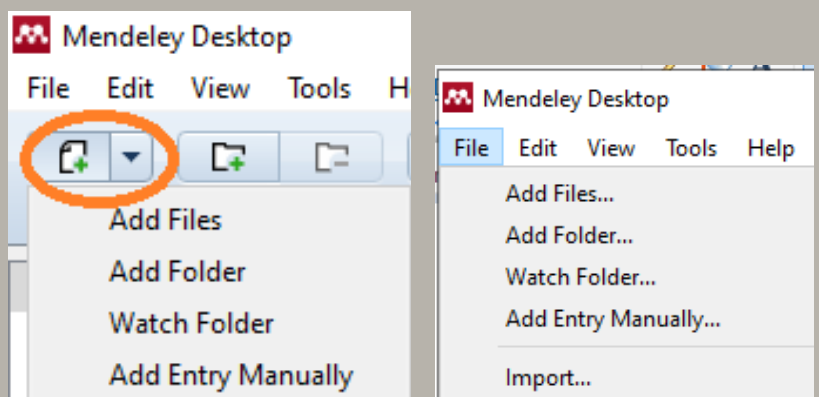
Mendeley Desktop

File Edit View Tools H

Add Files
Add Folder
Watch Folder
Add Entry Manually

Mendeley Desktop

File Edit View Tools Help

Add Files...
Add Folder...
Watch Folder...
Add Entry Manually...
Import...